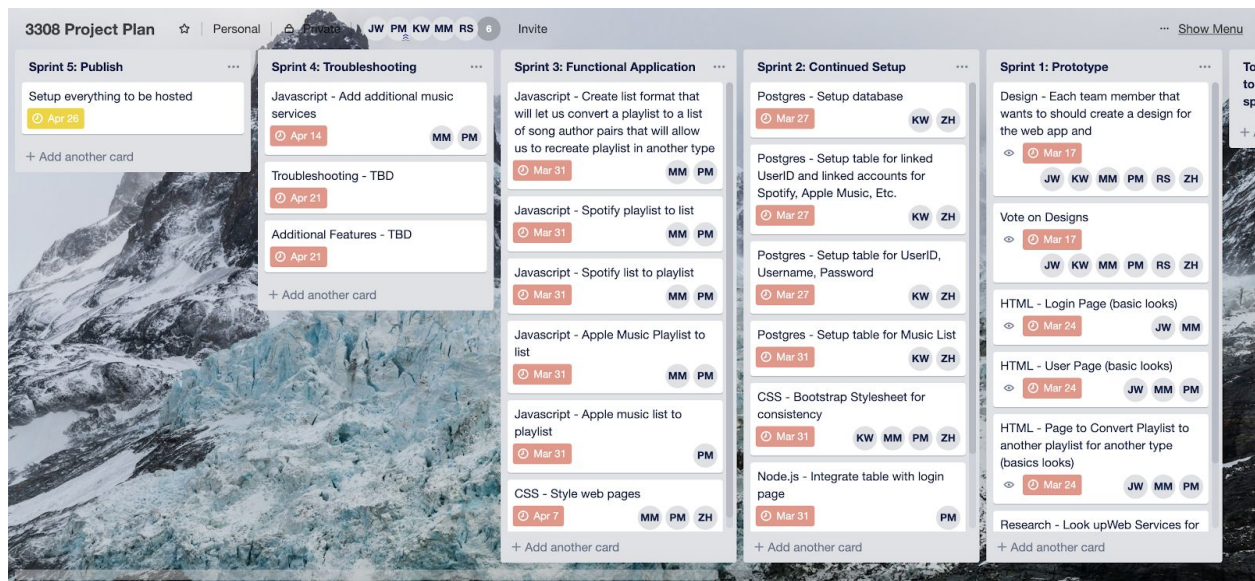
3308 Project Plan ☆ Personal Private JW PM KW MM RS 6 Invite ··· Show Menu

Sprint 5: Publish ···

Setup everything to be hosted
Apr 26

+ Add another card

Sprint 4: Troubleshooting ···

Javascript - Add additional music services
Apr 14
MM PM

Troubleshooting - TBD
Apr 21

Additional Features - TBD
Apr 21

+ Add another card

Sprint 3: Functional Application ···

Javascript - Create list format that will let us convert a playlist to a list of song author pairs that will allow us to recreate playlist in another type
Mar 31
MM PM

Javascript - Spotify playlist to list
Mar 31
MM PM

Javascript - Spotify list to playlist
Mar 31
MM PM

Javascript - Apple Music Playlist to list
Mar 31
MM PM

Javascript - Apple music list to playlist
Mar 31
PM

CSS - Style web pages
Apr 7
MM PM ZH

+ Add another card

Sprint 2: Continued Setup ···

Postgres - Setup database
Mar 27
KW ZH

Postgres - Setup table for linked UserID and linked accounts for Spotify, Apple Music, Etc.
Mar 27
KW ZH

Postgres - Setup table for UserID, Username, Password
Mar 27
KW ZH

Postgres - Setup table for Music List
Mar 31
KW ZH

CSS - Bootstrap Stylesheet for consistency
Mar 31
KW MM PM ZH

Node.js - Integrate table with login page
Mar 31
PM

+ Add another card

Sprint 1: Prototype ···

Design - Each team member that wants to should create a design for the web app and
Mar 17
JW KW MM PM RS ZH

Vote on Designs
Mar 17
JW KW MM PM RS ZH

HTML - Login Page (basic looks)
Mar 24
JW MM

HTML - User Page (basic looks)
Mar 24
JW MM PM

HTML - Page to Convert Playlist to another playlist for another type (basics looks)
Mar 24
JW MM PM

Research - Look upWeb Services for

+ Add another card

To
to
sp
+